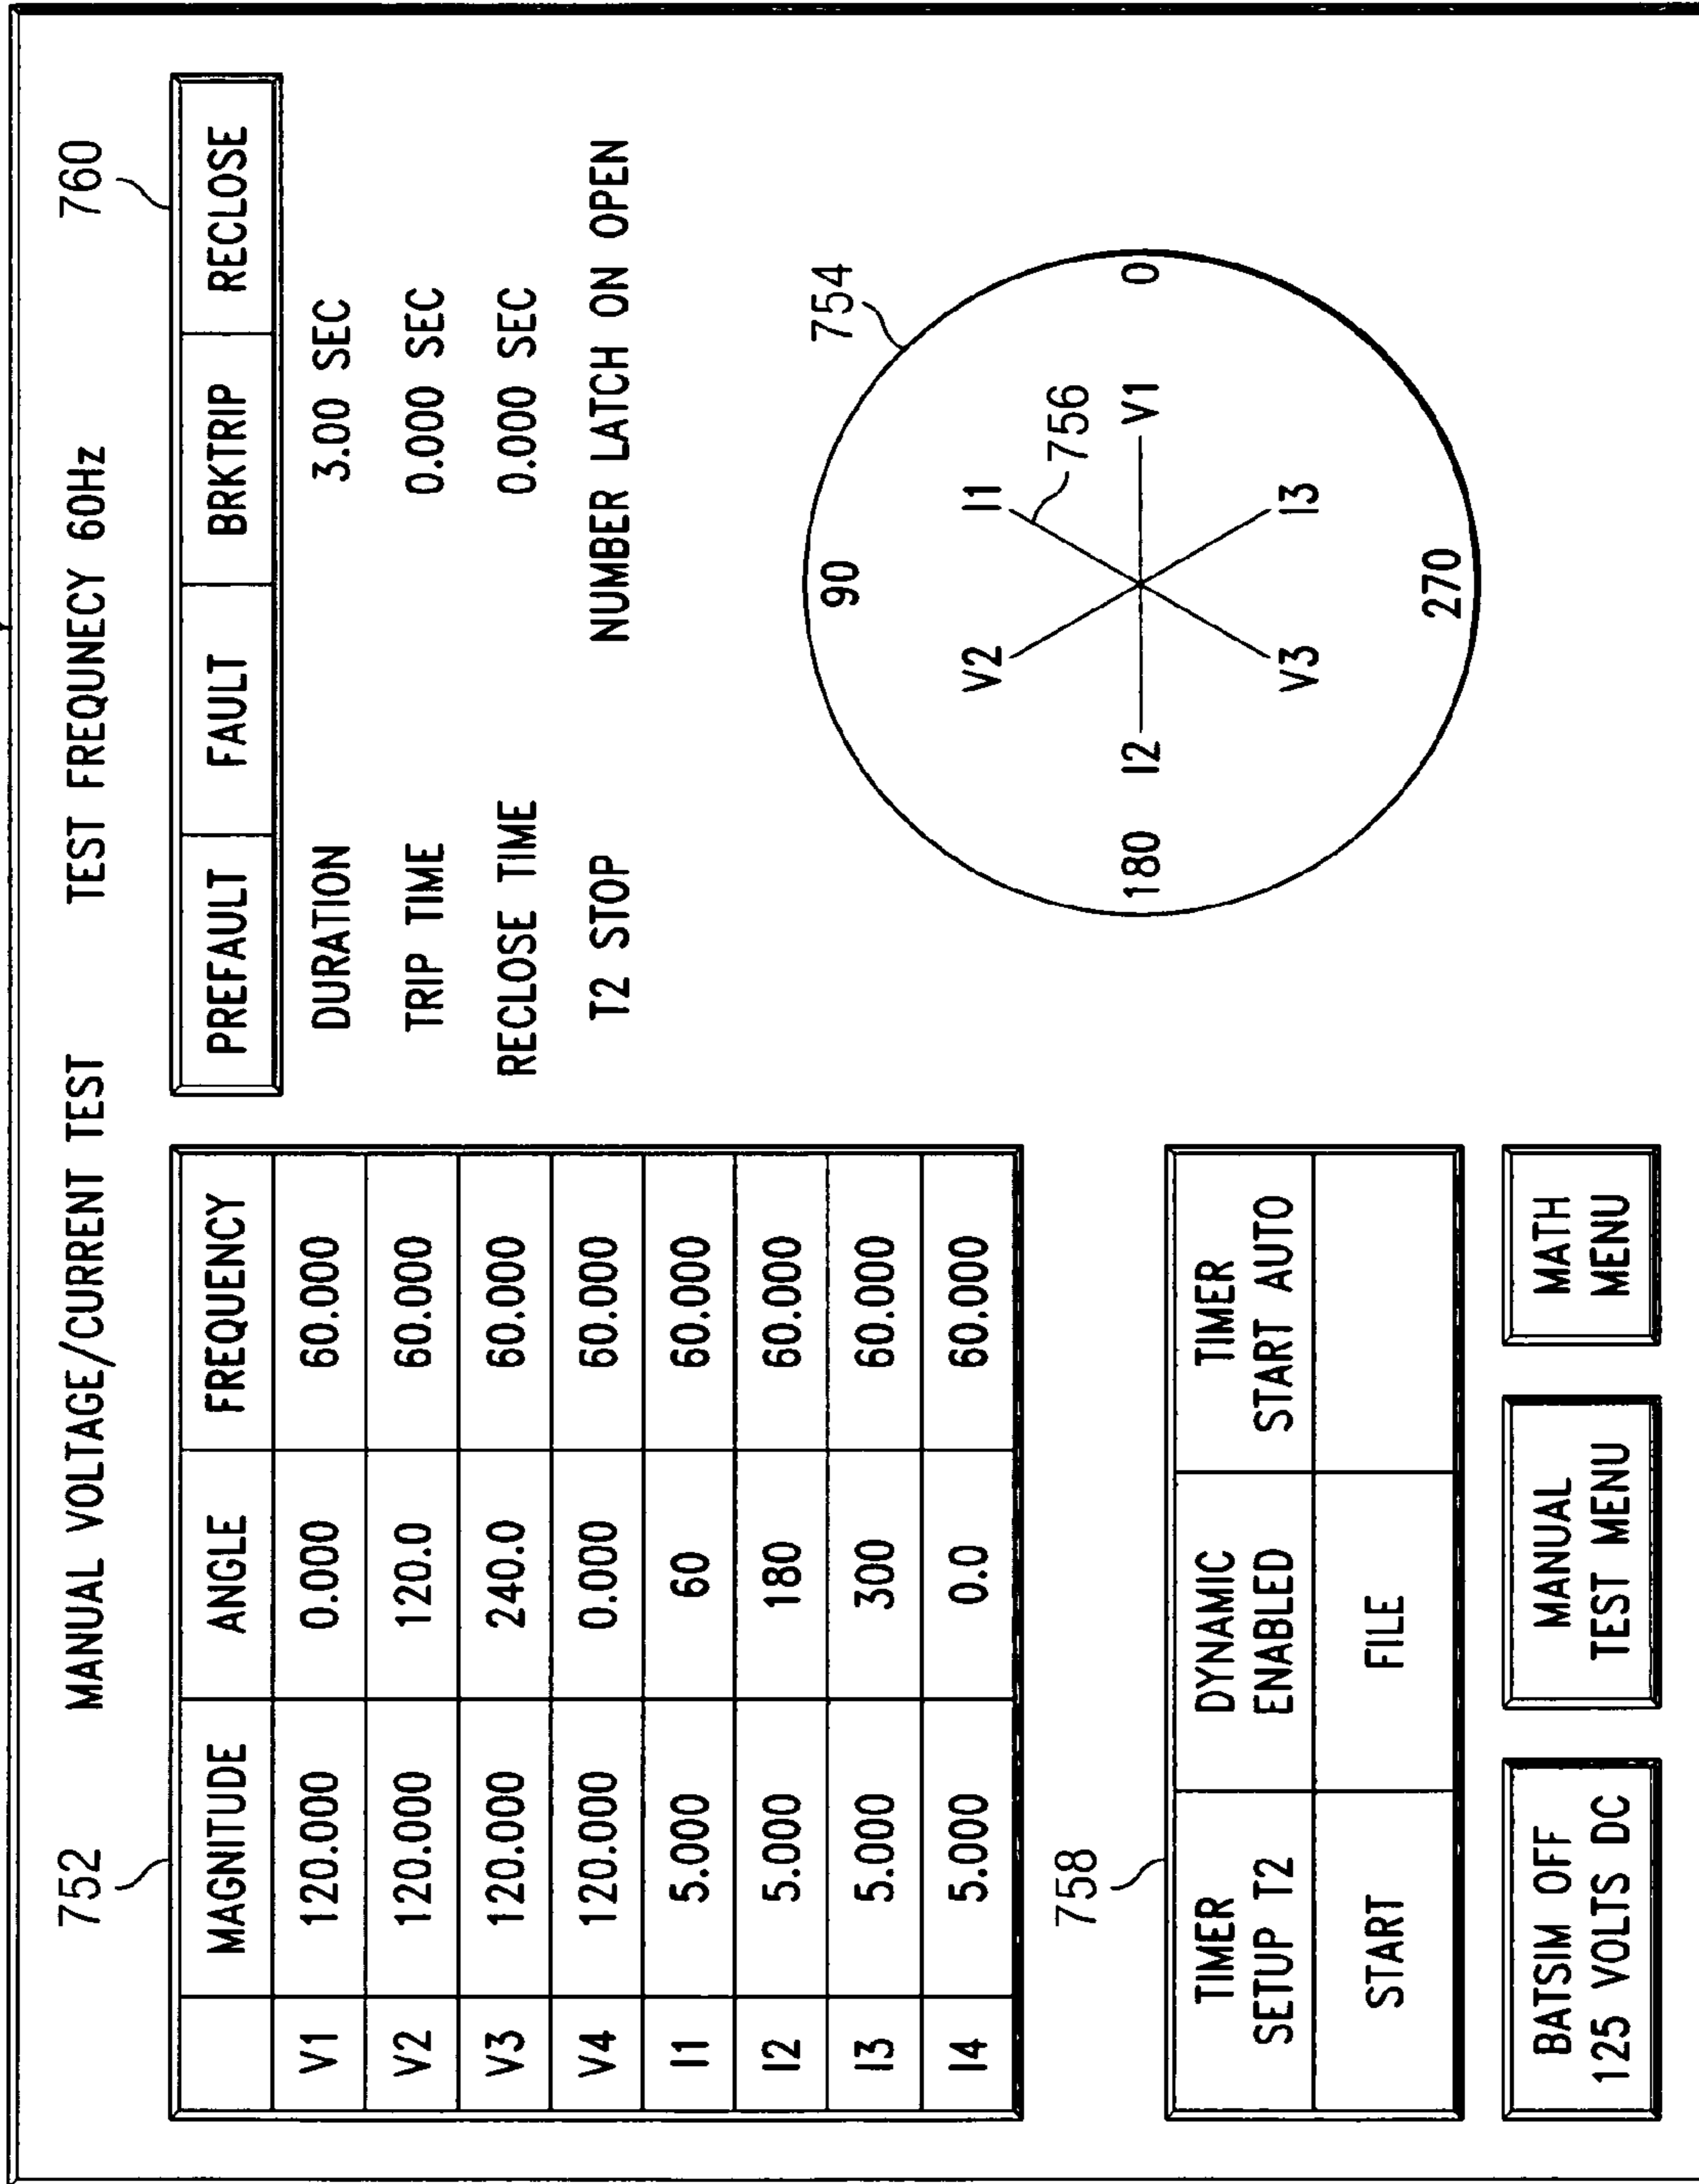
MANUAL VOLTAGE/CURRENT TEST

TEST FREQUNECY 60Hz

760

752

| | MAGNITUDE | ANGLE | FREQUENCY |
|---|---|---|---|
| V1 | 120.000 | 0.000 | 60.000 |
| V2 | 120.000 | 120.0 | 60.000 |
| V3 | 120.000 | 240.0 | 60.000 |
| V4 | 120.000 | 0.000 | 60.000 |
| I1 | 5.000 | 60 | 60.000 |
| I2 | 5.000 | 180 | 60.000 |
| I3 | 5.000 | 300 | 60.000 |
| I4 | 5.000 | 0.0 | 60.000 |

| PREFAULT | FAULT | BRKTRIP | RECLOSE |
|---|---|---|---|

DURATION 3.00 SEC

TRIP TIME 0.000 SEC

RECLOSE TIME 0.000 SEC

T2 STOP NUMBER LATCH ON OPEN

754

756

90

0

180

270

V1

I1

V2

I2

V3

I3

758

| TIMER SETUP T2 | DYNAMIC ENABLED | TIMER START AUTO |
|---|---|---|
| START | FILE | |

BATSIM OFF 125 VOLTS DC

MANUAL TEST MENU

MATH MENU